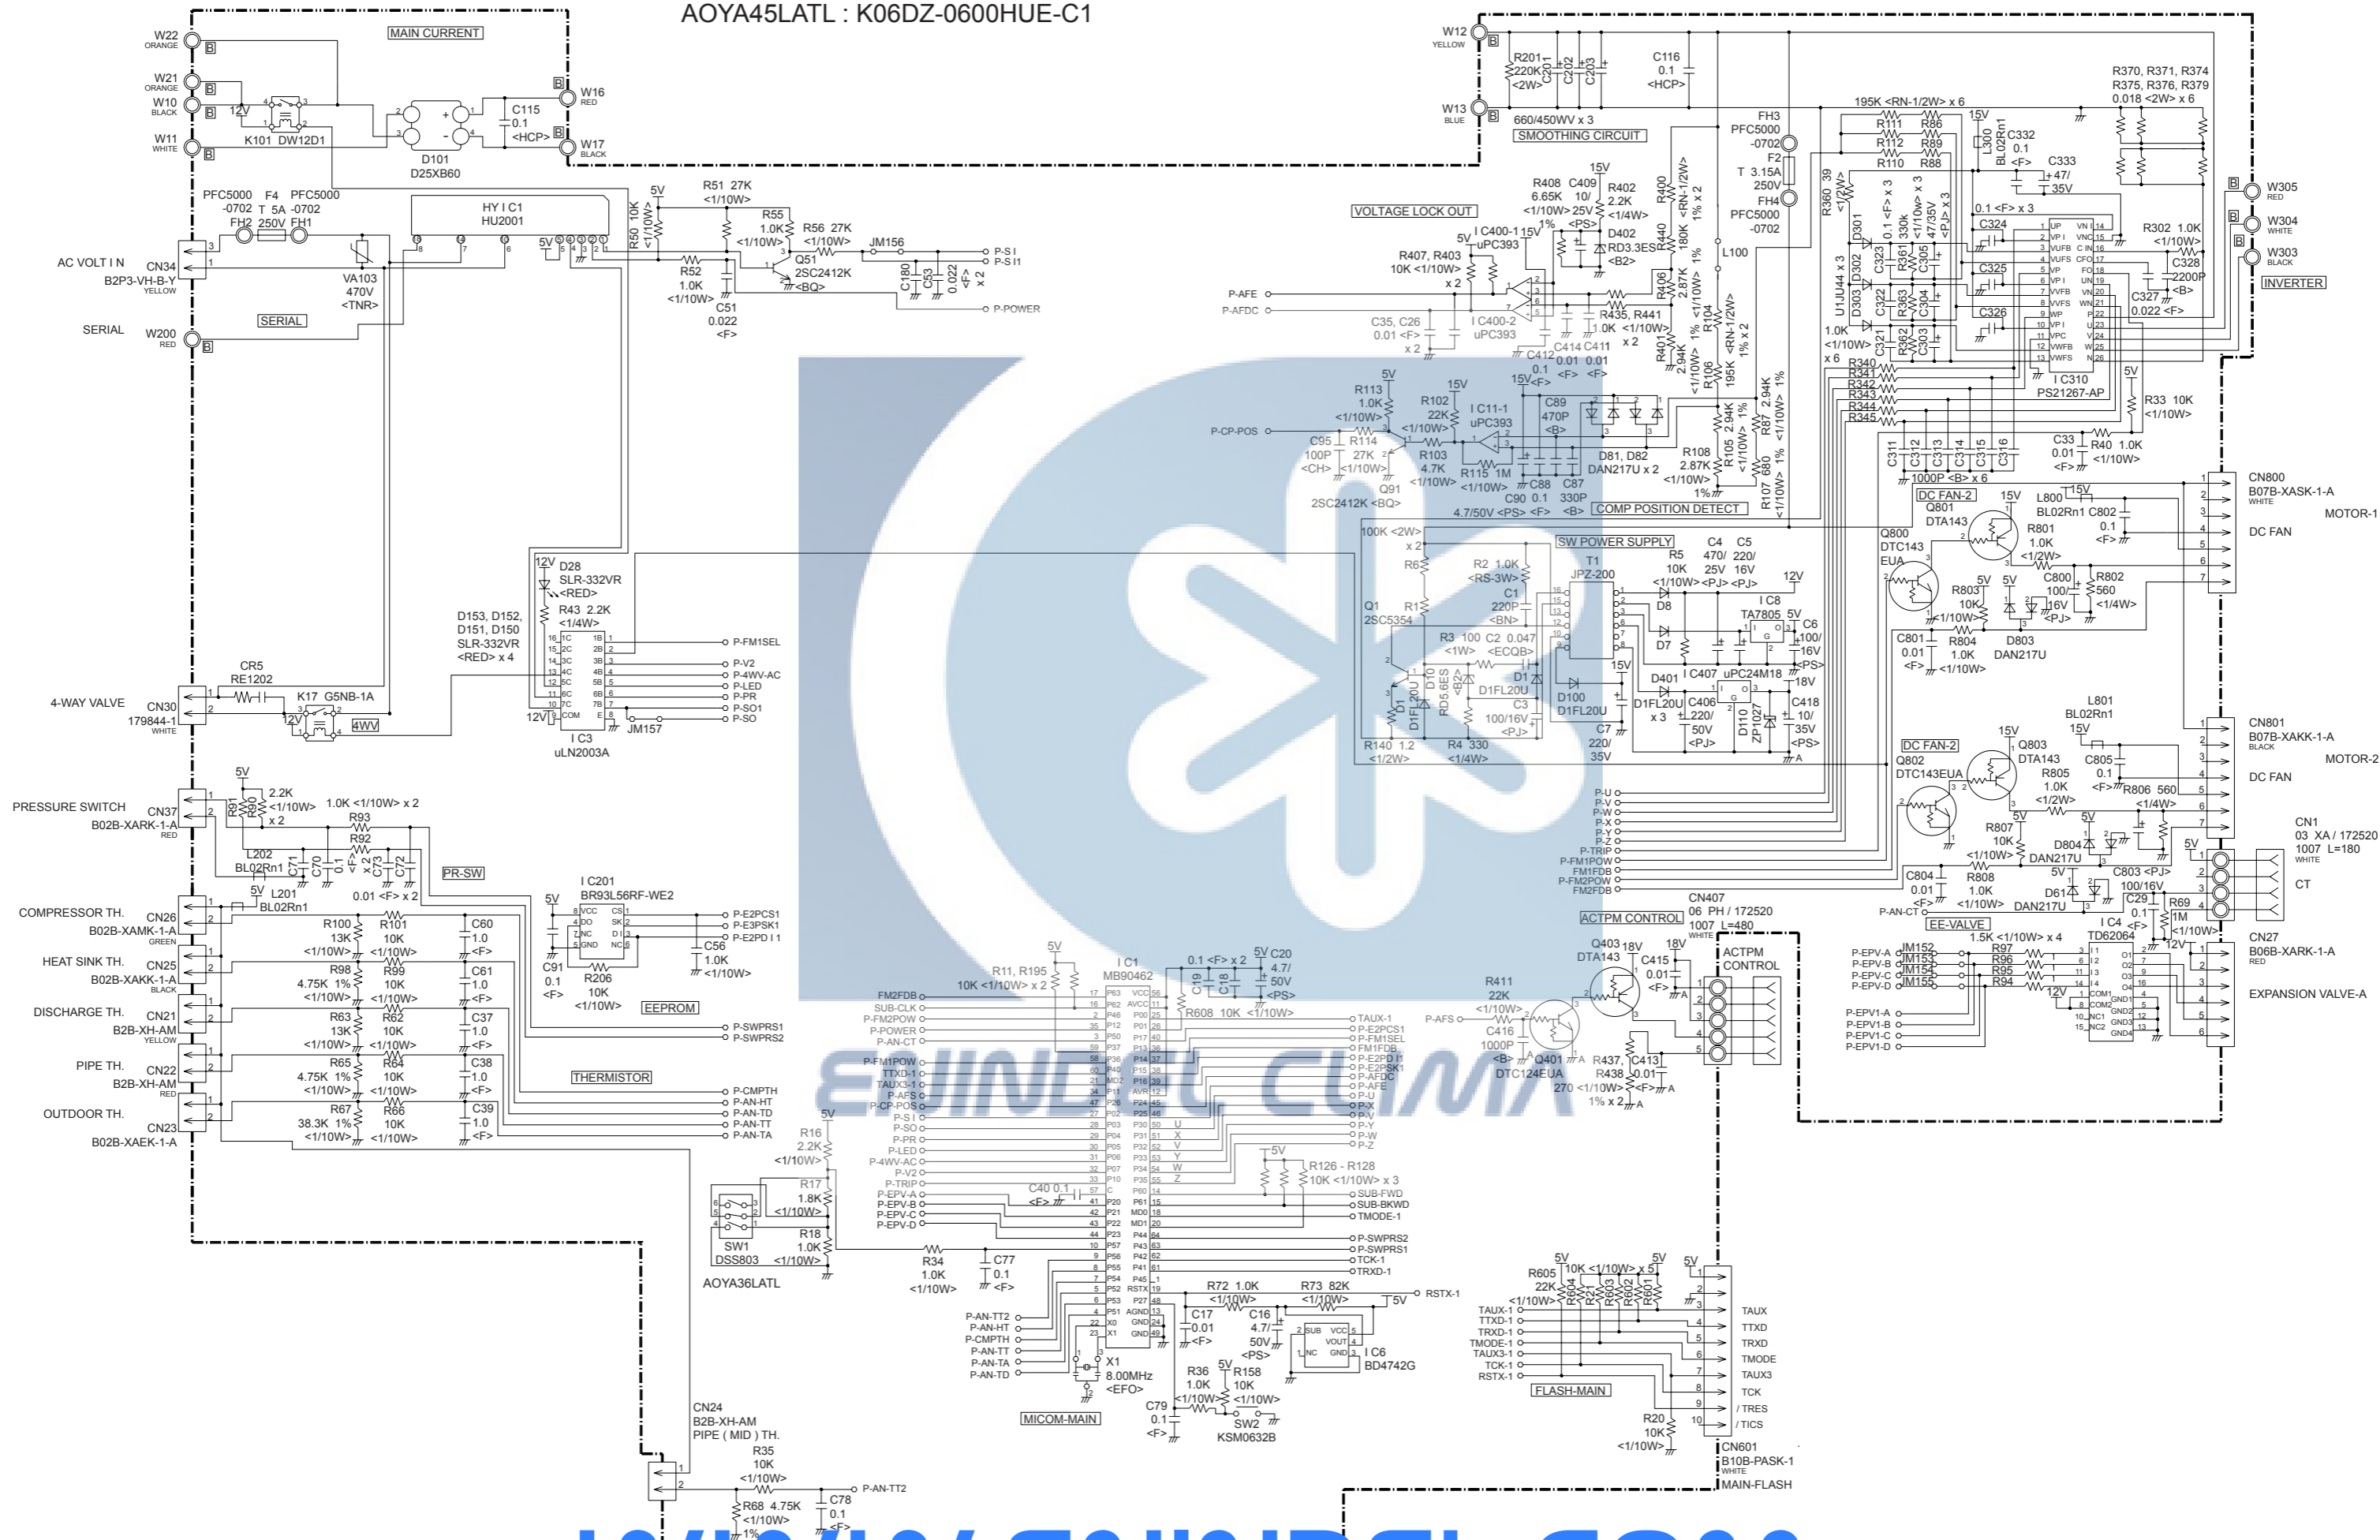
AOYA45LATL : K06DZ-0600HUE-C1

W22 ORANGE
W21 ORANGE
W10 BLACK
W11 WHITE
MAIN CURRENT
12V
K101 DW12D1
D101 D25XB60
C115 0.1 <HCP>
W16 RED
W17 BLACK
W12 YELLOW
W13 BLUE
R201 220K <2W>
C201 C202 C203
C116 0.1 <HCP>
660/450WV x 3
SMOOTHING CIRCUIT
R370, R371, R374
R375, R376, R379
0.018 <2W> x 6
195K <RN-1/2W> x 6

PFC5000 -0702 F4 T 5A 250V PFC5000 -0702
FH2 FH1
HY I C1 HU2001
AC VOLT IN CN34 B2P3-VH-B-Y YELLOW
VA103 470V <TNR>
SERIAL
SERIAL W200 RED
R51 27K <1/10W>
R50 10K <1/10W>
R55 1.0K <1/10W>
R56 27K <1/10W>
JM156
P-S I
P-S I1
R52 1.0K <1/10W>
Q51 2SC2412K <BQ>
C51 0.022 <F>
C180 C53 0.022 <F> x 2
P-POWER

VOLTAGE LOCK OUT
R408 6.65K <1/10W> 1%
C409 10/ 25V <PS>
R402 2.2K <1/4W>
D402 RD3.3ES <B2>
I C400-1 uPC393
R407, R403 10K <1/10W> x 2
P-AFE
P-AFDC
C35, C26 0.01 <F> x 2
I C400-2 uPC393
R435, R441 1.0K <1/10W> x 2
C412 0.1
C414 C411 0.01 0.01 <F> <F>
R400 R406 R401 2.94K 2.87K 1% <1/10W>
180K <RN-1/2W> 1% x 2
FH3 PFC5000 -0702
F2 T 3.15A 250V
FH4 PFC5000 -0702
L100
R104 195K <RN-1/2W> 1% x 2
R111 R86 R112 R89 R110 R88
15V
L300 BL02Rn1
C332 0.1 <F>
C333 47/ 35V
R360 39 <1/2W>
D301 D302 D303
U1JU44 x 3
C323 C322 C321 0.1 <F> x 3
R361 R362 R363 330k <1/10W> x 3
C305 C304 C303 47/35V <PJ> x 3
0.1 <F> x 3
C324 C325 C326
1.0K <1/10W> x 6
R340 R341 R342 R343 R344 R345
I C310 PS21267-AP
R302 1.0K <1/10W>
C328 2200P <B>
C327 0.022 <F>
W305 RED
W304 WHITE
W303 BLACK
INVERTER
R33 10K <1/10W>
C33 0.01 <F>
R40 1.0K <1/10W>
C311 C312 C313 C314 C315 C316 1000P <B> x 6

R113 1.0K <1/10W>
R102 22K <1/10W>
I C11-1 uPC393
C89 470P <B>
P-CP-POS
C95 100P <CH>
R114 27K <1/10W>
R103 4.7K <1/10W>
R115 1M <1/10W>
Q91 2SC2412K <BQ>
C88 C87 C90 0.1 330P
4.7/50V <PS> <F> <B>
D81, D82 DAN217U x 2
R108 2.87K <1/10W> 1%
R105 2.94K <1/10W> 1%
R87 2.94K <1/10W> 1%
R107 680 <1/10W> 1%
COMP POSITION DETECT

SW POWER SUPPLY
100K <2W> x 2
R6 R1
Q1 2SC5354
T1 JPZ-200
R2 1.0K <RS-3W>
C1 220P <BN>
R3 100 <1W>
C2 0.047 <ECQB>
R5 10K <1/10W>
C4 470/ 25V <PJ>
C5 220/ 16V <PJ>
D8 D7
I C8 TA7805
C6 100/ 16V <PS>
D1 D1FL20U
D100 D1FL20U
D10 RD5.6ES <B2>
D11 D1FL20U
C3 100/16V <PJ>
R140 1.2 <1/2W>
R4 330 <1/4W>
C7 220/ 35V
D401 D1FL20U x 3
I C407 uPC24M18
C406 220/ 50V <PJ>
D110 ZP1027
C418 10/ 35V <PS>
18V 12V 15V 5V

CN800 B07B-XASK-1-A WHITE
DC FAN-2
L800 BL02Rn1
Q801 DTA143
R801 1.0K <1/2W>
C802 0.1 <F>
Q800 DTC143 EUA
R803 10K <1/10W>
R804 1.0K <1/10W>
C800 100/ 16V <PJ>
R802 560 <1/4W>
C801 0.01 <F>
D803 DAN217U
DC FAN
MOTOR-1
CN801 B07B-XAKK-1-A BLACK
L801 BL02Rn1
DC FAN-1
Q802 DTC143EUA
Q803 DTA143
R805 1.0K <1/2W>
C805 0.1 <F>
R806 560 <1/4W>
R807 10K <1/10W>
D804 DAN217U
MOTOR-2
CN1 03 XA / 172520 1007 L=180 WHITE
CT
C804 0.01 <F>
R808 1.0K <1/10W>
D61 DAN217U
C803 <PJ> 100/16V
C29 0.1 <F>
R69 1M <1/10W>

D28 SLR-332VR <RED>
R43 2.2K <1/4W>
D153, D152, D151, D150 SLR-332VR <RED> x 4
P-FM1SEL P-V2 P-4WV-AC P-LED P-PR P-SO1 P-SO
JM157
I C3 uLN2003A
CR5 RE1202
4-WAY VALVE CN30 179844-1 WHITE
K17 G5NB-1A
4WV
PRESSURE SWITCH CN37 B02B-XARK-1-A RED
R91 R90 2.2K <1/10W> x 2
R93 1.0K <1/10W> x 2
R92
L202 BL02Rn1
C71 C70 0.1 <F> x 2
C73 C72 0.01 <F> x 2
PR-SW
L201 BL02Rn1
I C201 BR93L56RF-WE2
P-E2PCS1 P-E3PSK1 P-E2PD I 1
C56 1.0K <1/10W>
C91 0.1 <F>
R206 10K <1/10W>
EEPROM
COMPRESSOR TH. CN26 B02B-XAMK-1-A GREEN
HEAT SINK TH. CN25 B02B-XAKK-1-A BLACK
DISCHARGE TH. CN21 B2B-XH-AM YELLOW
PIPE TH. CN22 B2B-XH-AM RED
OUTDOOR TH. CN23 B02B-XAEK-1-A
R100 13K <1/10W>
R101 10K <1/10W>
C60 1.0 <F>
R98 4.75K 1% <1/10W>
R99 10K <1/10W>
C61 1.0 <F>
R63 13K <1/10W>
R62 10K <1/10W>
C37 1.0 <F>
R65 4.75K 1% <1/10W>
R64 10K <1/10W>
C38 1.0 <F>
R67 38.3K 1% <1/10W>
R66 10K <1/10W>
C39 1.0 <F>
THERMISTOR
P-SWPRS1 P-SWPRS2
P-CMPTH P-AN-HT P-AN-TD P-AN-TT P-AN-TA

I C1 MB90462
R11, R195 10K <1/10W> x 2
0.1 <F> x 2
C19 C18
C20 4.7/ 50V <PS>
R608 10K <1/10W>
FM2FDB SUB-CLK P-FM2POW P-POWER P-AN-CT P-FM1POW TTXD-1 TAUX3-1 P-AFS P-CP-POS P-S I P-SO P-PR P-LED P-4WV-AC P-V2 P-TRIP P-EPV-A P-EPV-B P-EPV-C P-EPV-D
TAUX-1 P-E2PCS1 P-FM1SEL FM1FDB P-E2PD I1 P-E2PSK1 P-AFDC P-AFE P-U P-X P-V P-Y P-W P-Z
U X V Y W Z
R126 - R128 10K <1/10W> x 3
SUB-FWD SUB-BKWD TMODE-1
P-SWPRS2 P-SWPRS1 TCK-1 TRXD-1
C40 0.1 <F>
R16 2.2K <1/10W>
R17 1.8K <1/10W>
R18 1.0K <1/10W>
SW1 DSS803
AOYA36LATL
R34 1.0K <1/10W>
C77 0.1 <F>
R72 1.0K <1/10W>
R73 82K <1/10W>
RSTX-1
C17 0.01 <F>
C16 4.7/ 50V <PS>
I C6 BD4742G
P-AN-TT2 P-AN-HT P-CMPTH P-AN-TT P-AN-TA P-AN-TD
X1 8.00MHz <EFO>
R36 1.0K <1/10W>
R158 10K <1/10W>
C79 0.1 <F>
SW2 KSM0632B
MICOM-MAIN
CN24 B2B-XH-AM PIPE ( MID ) TH.
R35 10K <1/10W>
P-AN-TT2
R68 4.75K <1/10W> 1%
C78 0.1 <F>

P-U P-V P-W P-X P-Y P-Z P-TRIP P-FM1POW FM1FDB P-FM2POW FM2FDB
CN407 06 PH / 172520 1007 L=480 WHITE
ACTPM CONTROL
ACTPM CONTROL
Q403 DTA143
C415 0.01 <F>
R411 22K <1/10W>
P-AFS
C416 1000P <B>
Q401 DTC124EUA
R437, R438 270 <1/10W> 1% x 2
C413 0.01 <F>
P-AN-CT
EE-VALVE
1.5K <1/10W> x 4
I C4 TD62064
JM152 JM153 JM154 JM155
R97 R96 R95 R94
P-EPV-A P-EPV-B P-EPV-C P-EPV-D
P-EPV1-A P-EPV1-B P-EPV1-C P-EPV1-D
CN27 B06B-XARK-1-A RED
EXPANSION VALVE-A
R605 22K <1/10W>
10K <1/10W> x 5
R604 R21 R603 R602 R601
TAUX-1 TTXD-1 TRXD-1 TMODE-1 TAUX3-1 TCK-1 RSTX-1
FLASH-MAIN
TAUX TTXD TRXD TMODE TAUX3 TCK / TRES / TICS
R20 10K <1/10W>
CN601 B10B-PASK-1 WHITE
MAIN-FLASH
EJINDAL CLIMA